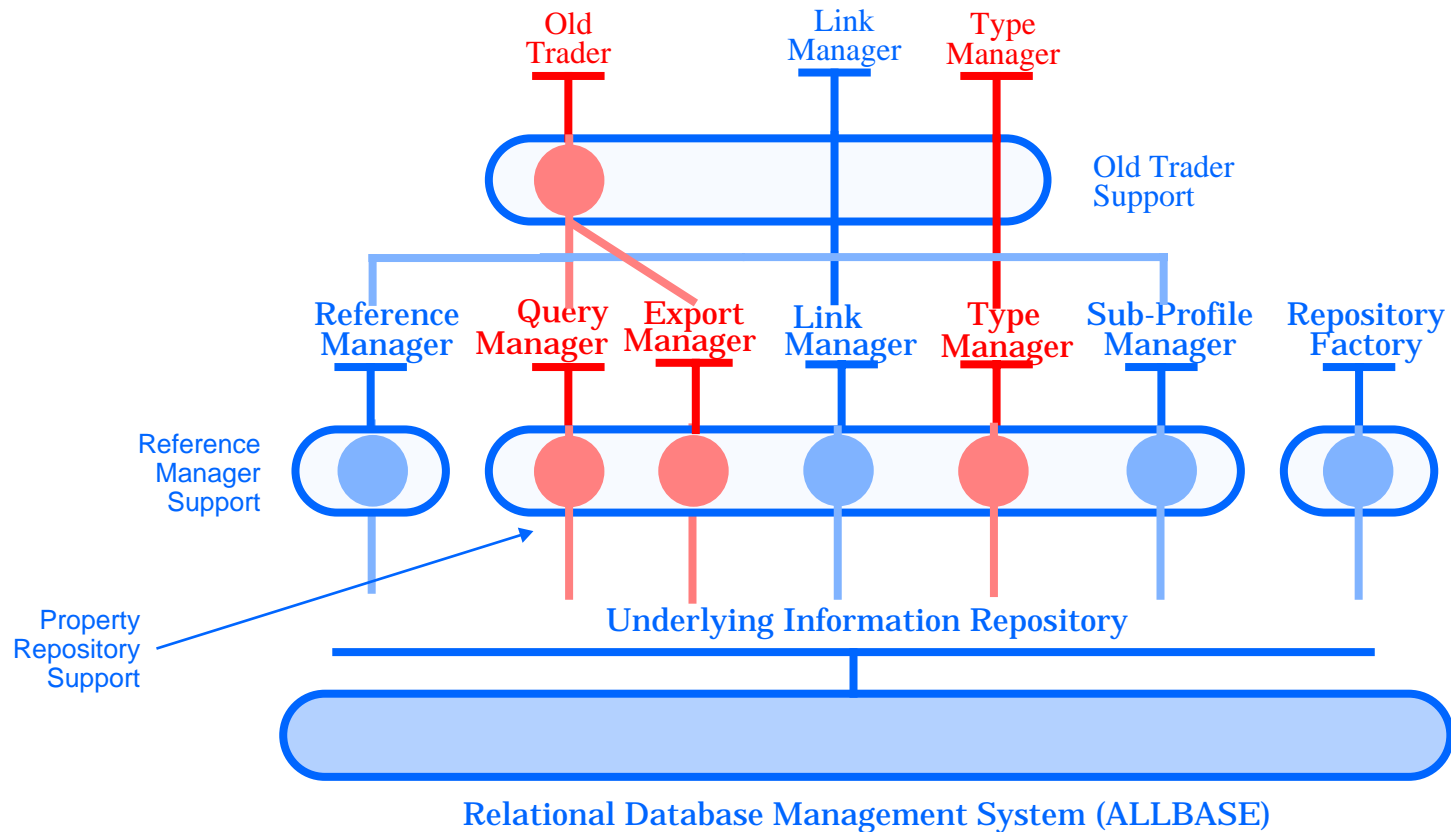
Old Trader

Link Manager

Type Manager

Old Trader Support

Reference Manager

Query Manager

Export Manager

Link Manager

Type Manager

Sub-Profile Manager

Repository Factory

Reference Manager Support

Property Repository Support

Underlying Information Repository

Relational Database Management System (ALLBASE)